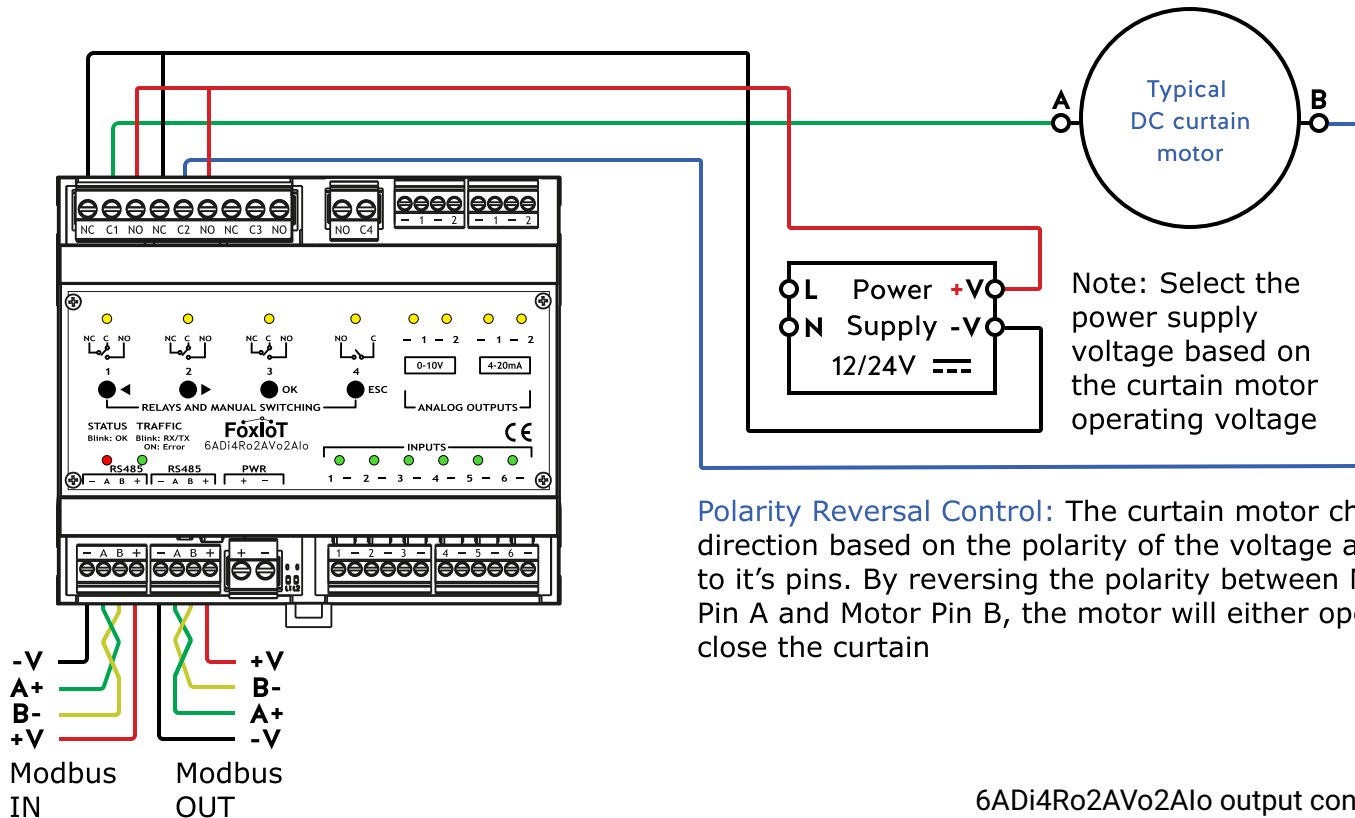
Typical DC curtain motor

A

B

NC C1 NO C2 NO NC C3 NO

NO C4

− 1 − 2

− 1 − 2

L Power +V
N Supply -V
12/24V

Note: Select the power supply voltage based on the curtain motor operating voltage

NC C NO
1

NC C NO
2

NC C NO
3

NO C
4

− 1 − 2 − 1 − 2

0-10V

4-20mA

◀ ▶ OK ESC

RELAYS AND MANUAL SWITCHING

ANALOG OUTPUTS

STATUS Blink: OK

TRAFFIC Blink: RX/TX ON: Error

FoxIoT
6ADi4Ro2AVo2AIo

CE

INPUTS

RS485 − A B +

RS485 − A B +

PWR + −

1 − 2 − 3 − 4 − 5 − 6 −

Polarity Reversal Control: The curtain motor ch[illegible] direction based on the polarity of the voltage a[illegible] to it's pins. By reversing the polarity between M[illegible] Pin A and Motor Pin B, the motor will either op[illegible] close the curtain

− A B +

− A B +

+ −

1 − 2 − 3 −

4 − 5 − 6 −

-V
A+
B-
+V

Modbus IN

+V
B-
A+
-V

Modbus OUT

6ADi4Ro2AVo2AIo output con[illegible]